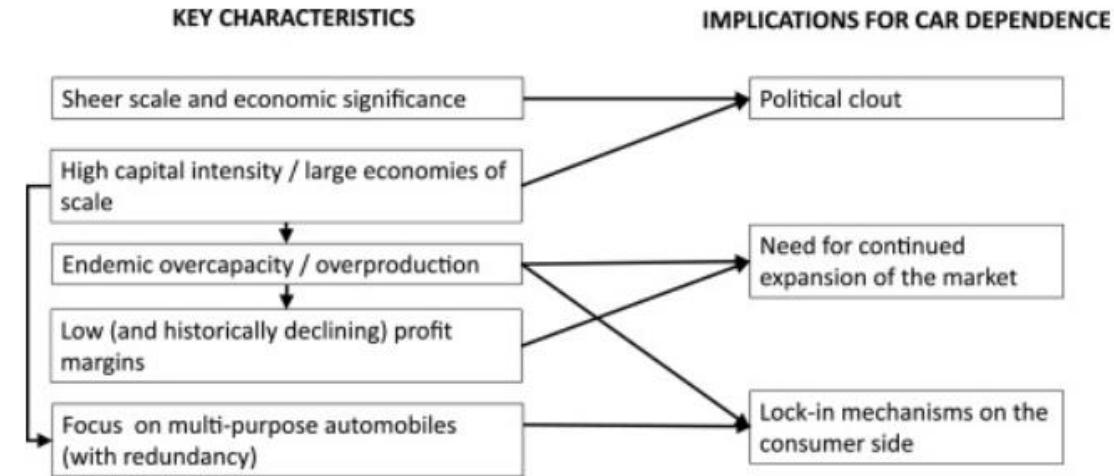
KEY CHARACTERISTICS

IMPLICATIONS FOR CAR DEPENDENCE

Sheer scale and economic significance

High capital intensity / large economies of scale

Endemic overcapacity / overproduction

Low (and historically declining) profit margins

Focus on multi-purpose automobiles (with redundancy)

Political clout

Need for continued expansion of the market

Lock-in mechanisms on the consumer side